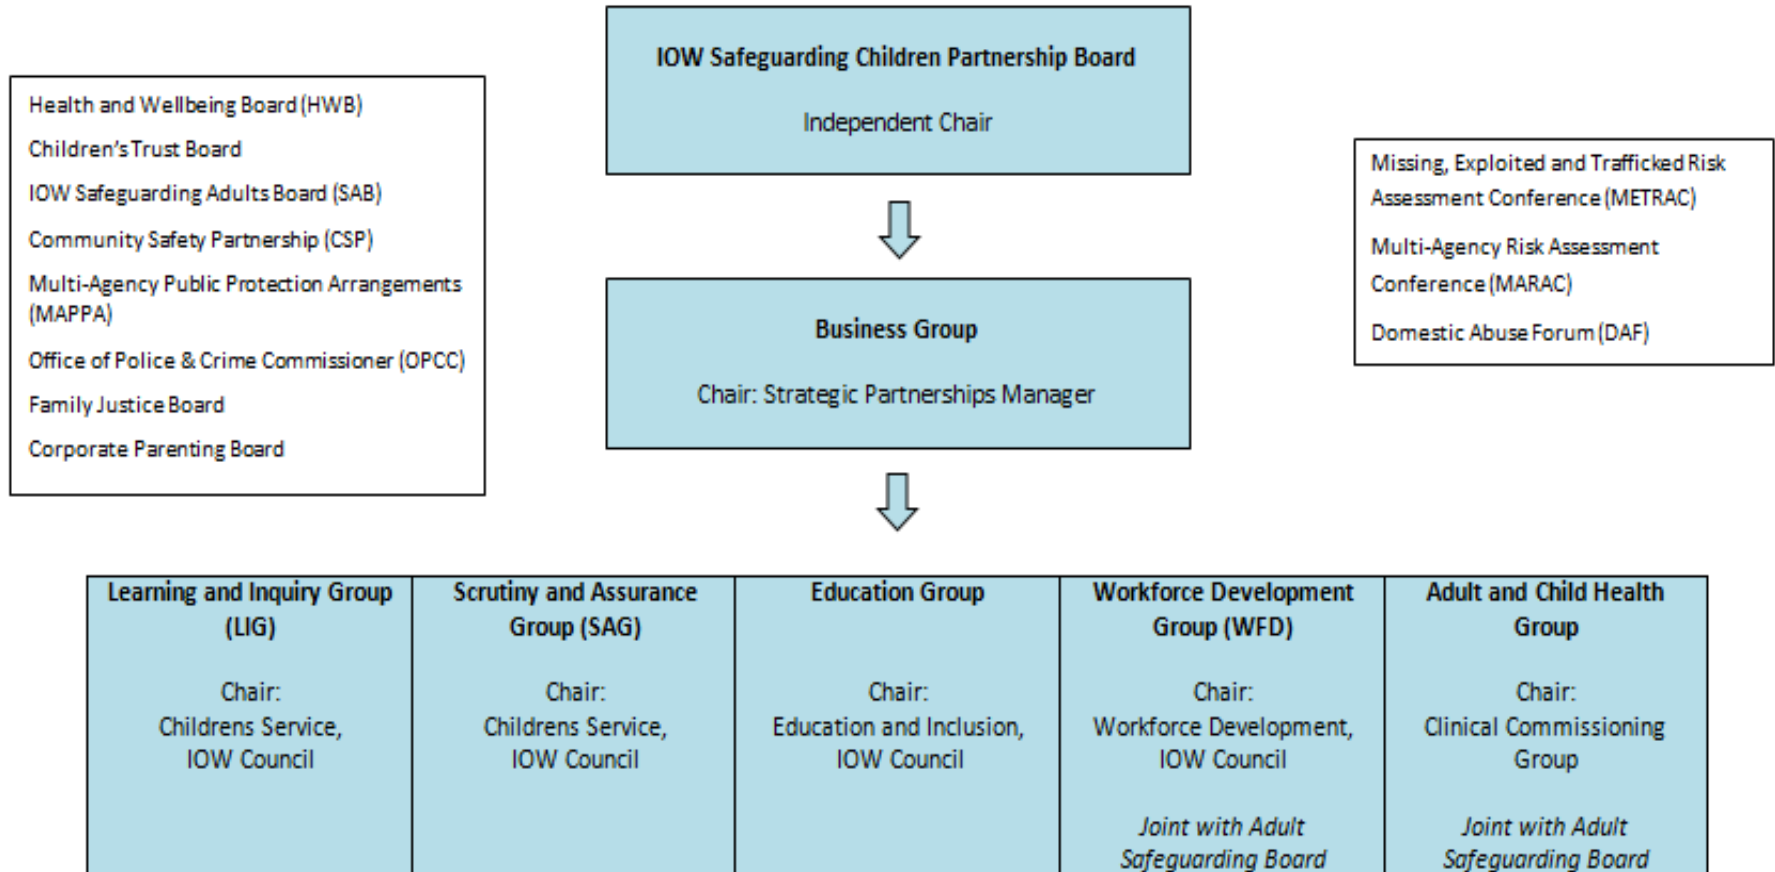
Health and Wellbeing Board (HWB)
Children's Trust Board
IOW Safeguarding Adults Board (SAB)
Community Safety Partnership (CSP)
Multi-Agency Public Protection Arrangements (MAPPA)
Office of Police & Crime Commissioner (OPCC)
Family Justice Board
Corporate Parenting Board

IOW Safeguarding Children Partnership Board

Independent Chair

Missing, Exploited and Trafficked Risk Assessment Conference (METRAC)

Multi-Agency Risk Assessment Conference (MARAC)

Domestic Abuse Forum (DAF)

Business Group

Chair: Strategic Partnerships Manager

| Learning and Inquiry Group (LIG) | Scrutiny and Assurance Group (SAG) | Education Group | Workforce Development Group (WFD) | Adult and Child Health Group |
|---|---|---|---|---|
| Chair: Childrens Service, IOW Council | Chair: Childrens Service, IOW Council | Chair: Education and Inclusion, IOW Council | Chair: Workforce Development, IOW Council | Chair: Clinical Commissioning Group |
| | | | Joint with Adult Safeguarding Board | Joint with Adult Safeguarding Board |